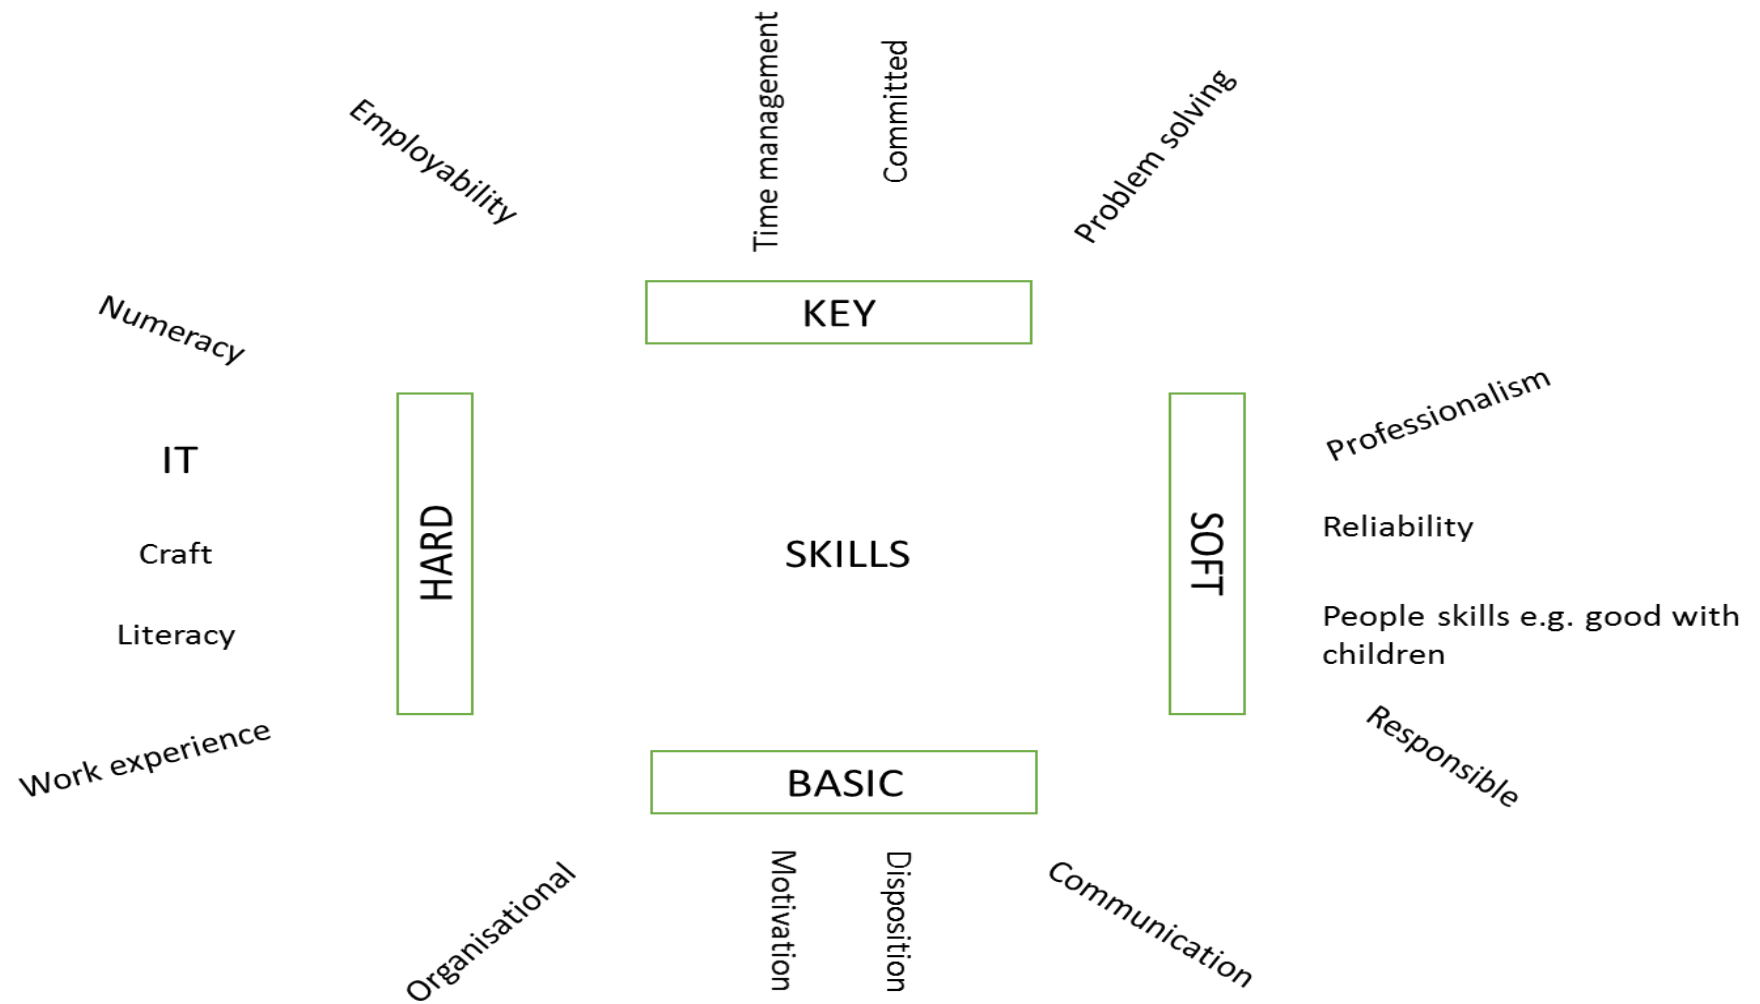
Employability

Time management

Committed

Problem solving

KEY

Numeracy

IT

Craft

Literacy

HARD

SKILLS

SOFT

Professionalism

Reliability

People skills e.g. good with children

Responsible

Work experience

BASIC

Organisational

Motivation

Disposition

Communication